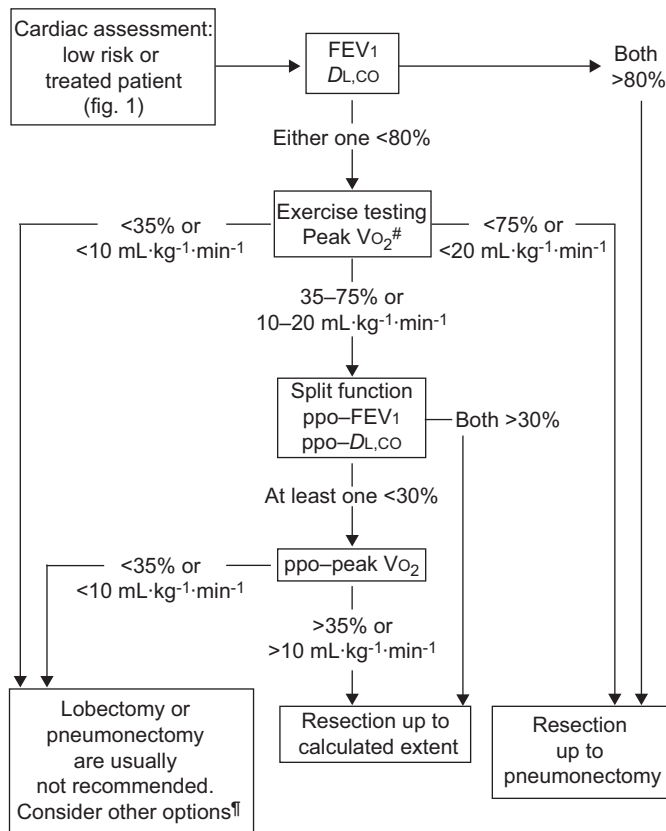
Cardiac assessment: low risk or treated patient (fig. 1)

$FEV_1$
$D_{L,CO}$

Both >80%

Either one <80%

Exercise testing
Peak $V_{O_2}$#

<35% or
<10 mL·kg$^{-1}$·min$^{-1}$

<75% or
<20 mL·kg$^{-1}$·min$^{-1}$

35–75% or
10–20 mL·kg$^{-1}$·min$^{-1}$

Split function
ppo–$FEV_1$
ppo–$D_{L,CO}$

Both >30%

At least one <30%

<35% or
<10 mL·kg$^{-1}$·min$^{-1}$

ppo–peak $V_{O_2}$

>35% or
>10 mL·kg$^{-1}$·min$^{-1}$

Lobectomy or pneumonectomy are usually not recommended. Consider other options¶

Resection up to calculated extent

Resection up to pneumonectomy